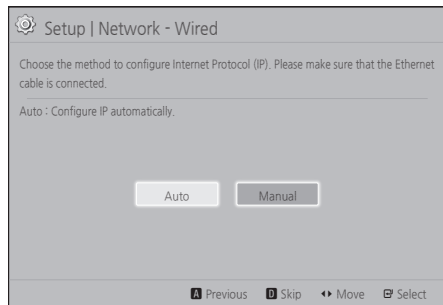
Setup | Network - Wired

Choose the method to configure Internet Protocol (IP). Please make sure that the Ethernet cable is connected.

Auto : Configure IP automatically.

Auto Manual

A Previous D Skip ◂▸ Move Select